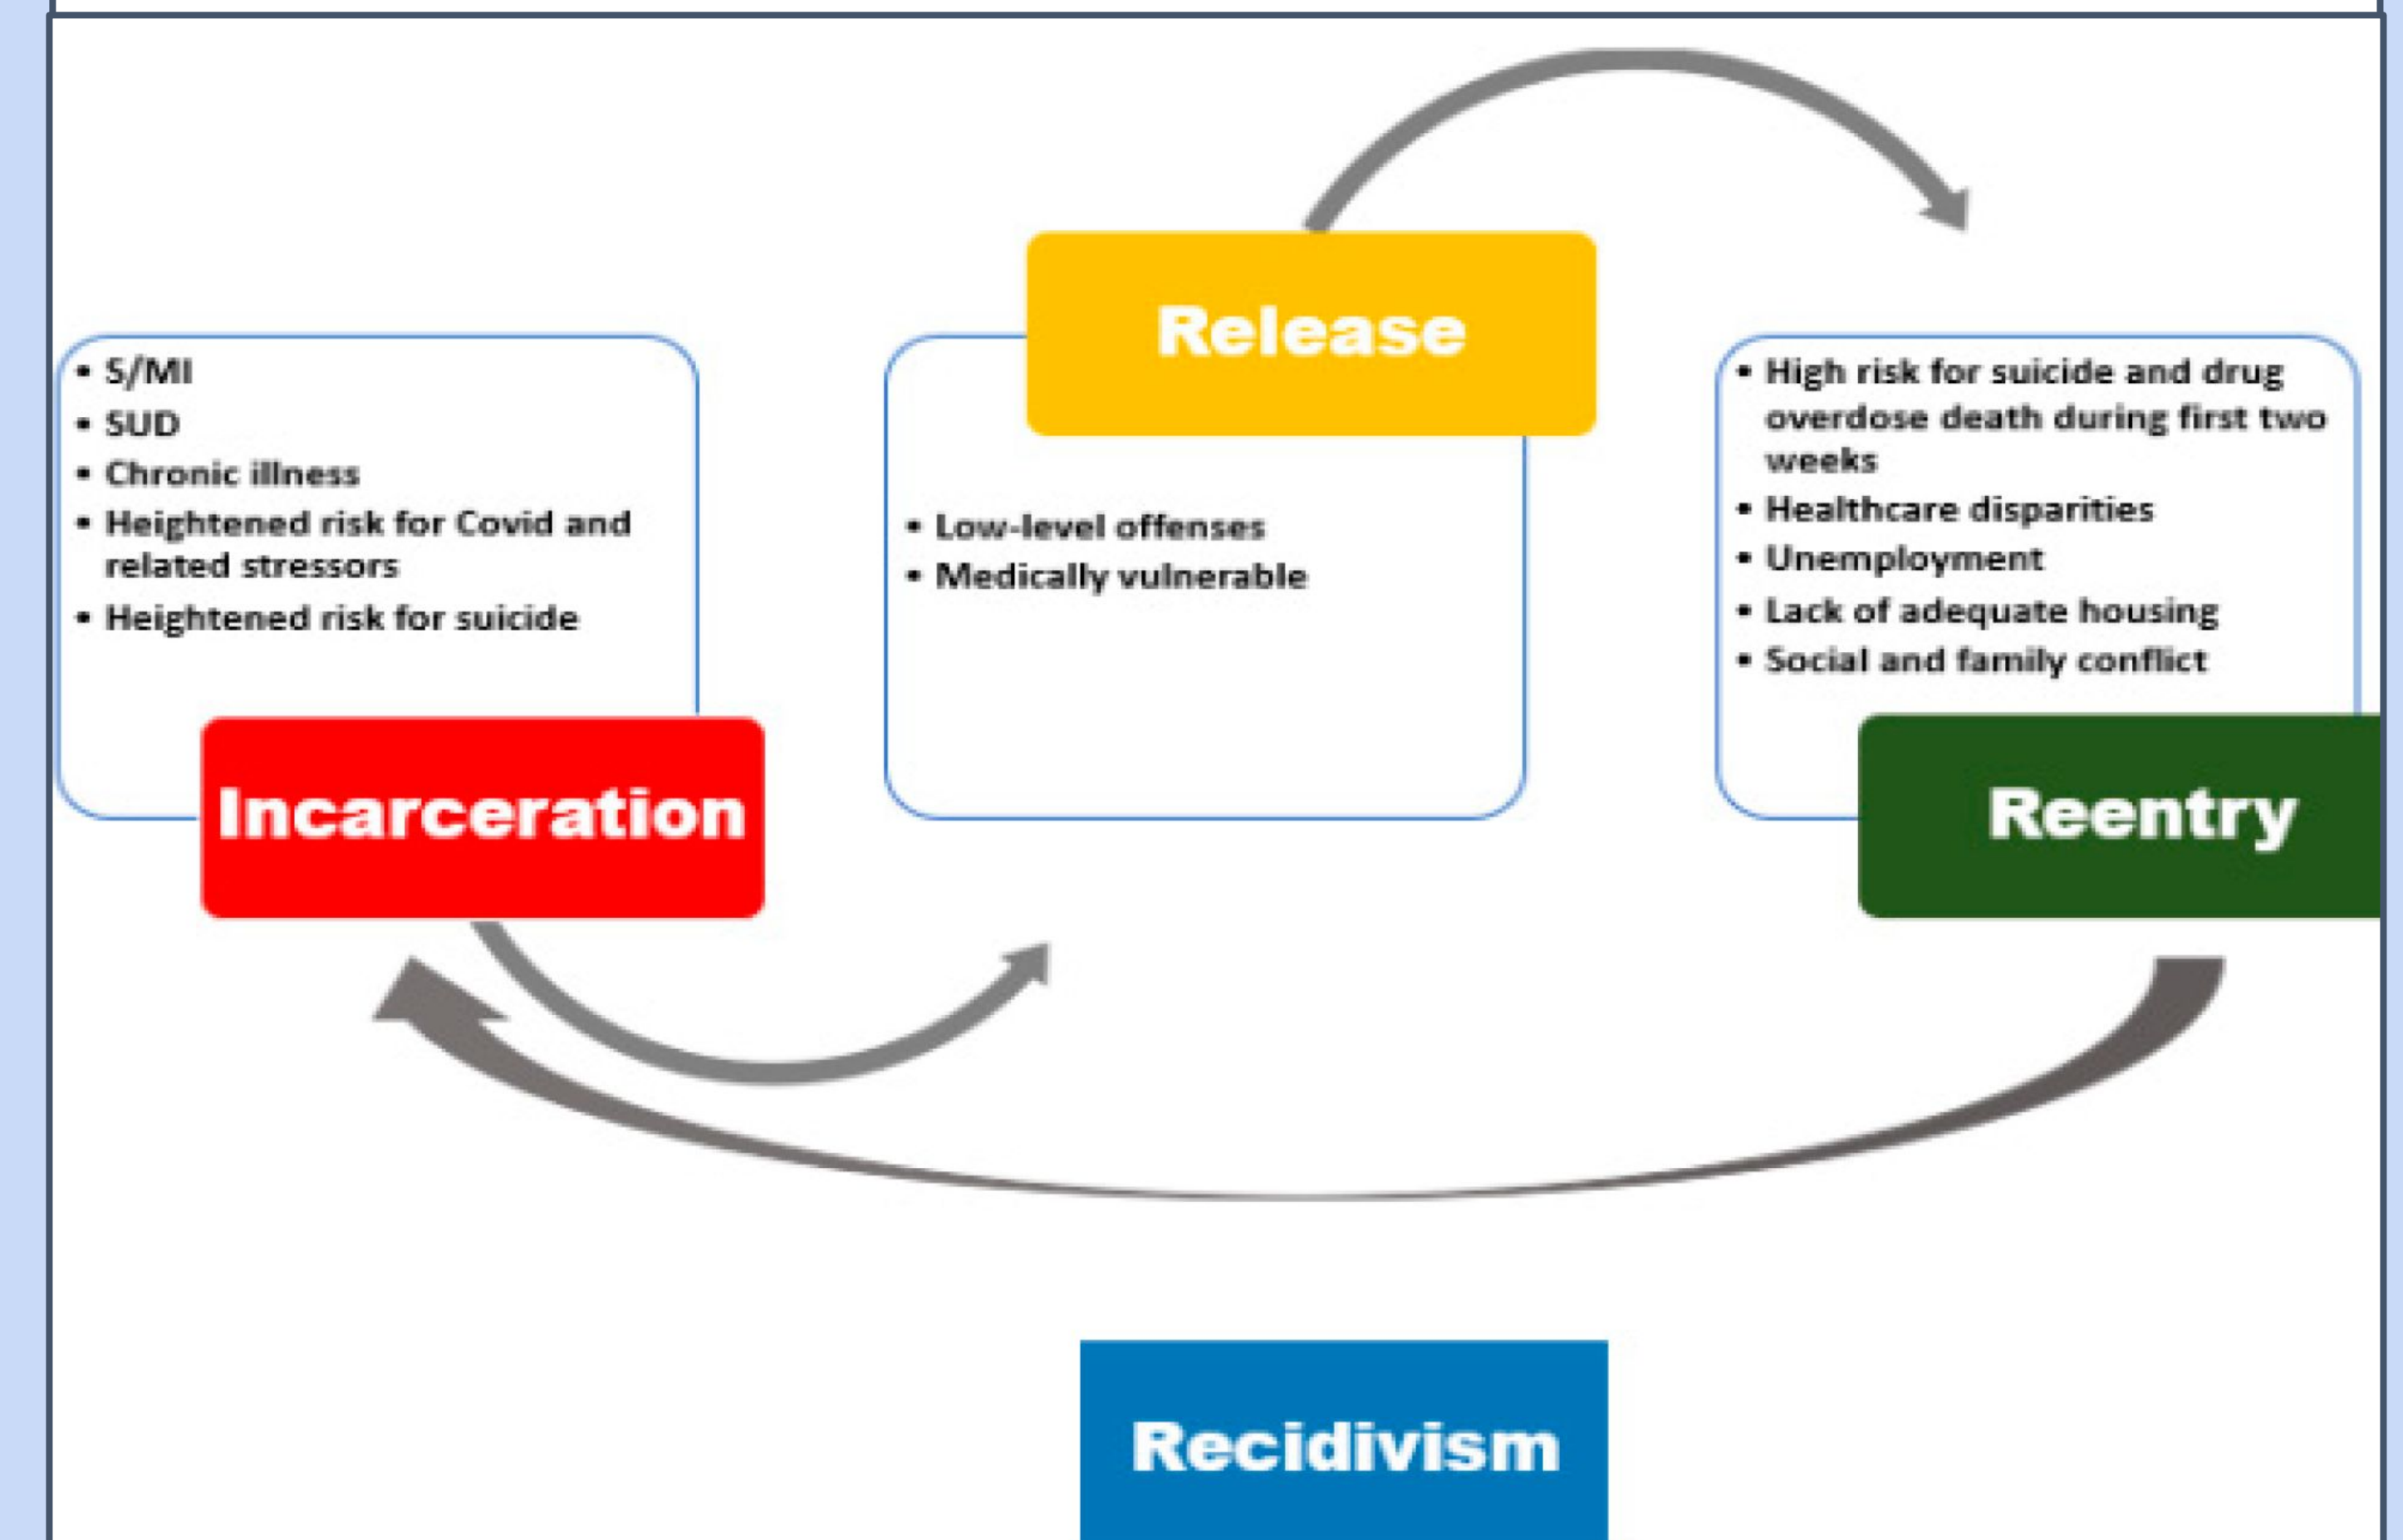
Release

• S/MI
• SUD
• Chronic illness
• Heightened risk for Covid and related stressors
• Heightened risk for suicide

Incarceration

• Low-level offenses
• Medically vulnerable

• High risk for suicide and drug overdose death during first two weeks
• Healthcare disparities
• Unemployment
• Lack of adequate housing
• Social and family conflict

Reentry

Recidivism